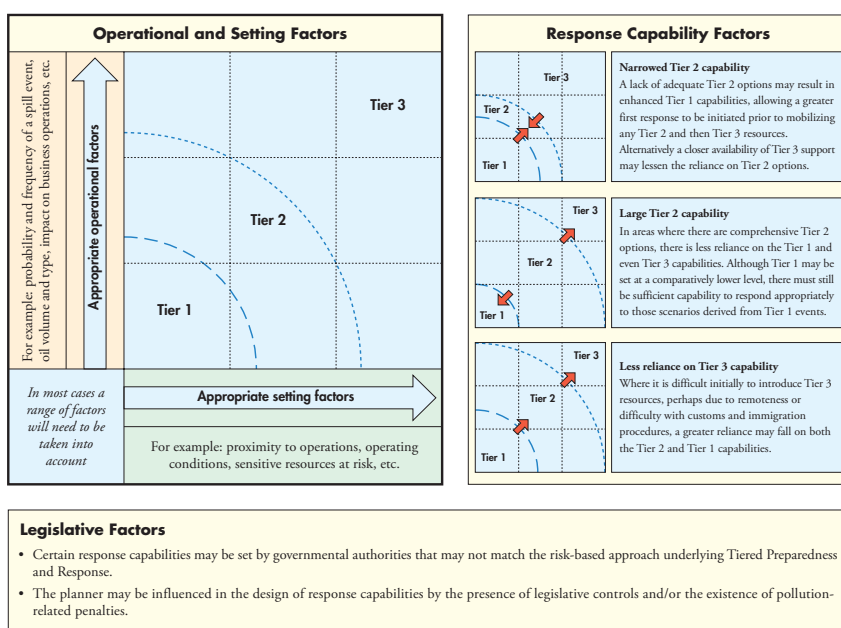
Operational and Setting Factors

For example: probability and frequency of a spill event, oil volume and type, impact on business operations, etc.

Appropriate operational factors

Tier 3

Tier 2

Tier 1

In most cases a range of factors will need to be taken into account

Appropriate setting factors

For example: proximity to operations, operating conditions, sensitive resources at risk, etc.

Response Capability Factors

Tier 3

Tier 2

Tier 1

Narrowed Tier 2 capability
A lack of adequate Tier 2 options may result in enhanced Tier 1 capabilities, allowing a greater first response to be initiated prior to mobilizing any Tier 2 and then Tier 3 resources. Alternatively a closer availability of Tier 3 support may lessen the reliance on Tier 2 options.

Tier 3

Tier 2

Tier 1

Large Tier 2 capability
In areas where there are comprehensive Tier 2 options, there is less reliance on the Tier 1 and even Tier 3 capabilities. Although Tier 1 may be set at a comparatively lower level, there must still be sufficient capability to respond appropriately to those scenarios derived from Tier 1 events.

Tier 3

Tier 2

Tier 1

Less reliance on Tier 3 capability
Where it is difficult initially to introduce Tier 3 resources, perhaps due to remoteness or difficulty with customs and immigration procedures, a greater reliance may fall on both the Tier 2 and Tier 1 capabilities.

Legislative Factors

• Certain response capabilities may be set by governmental authorities that may not match the risk-based approach underlying Tiered Preparedness and Response.

• The planner may be influenced in the design of response capabilities by the presence of legislative controls and/or the existence of pollution-related penalties.